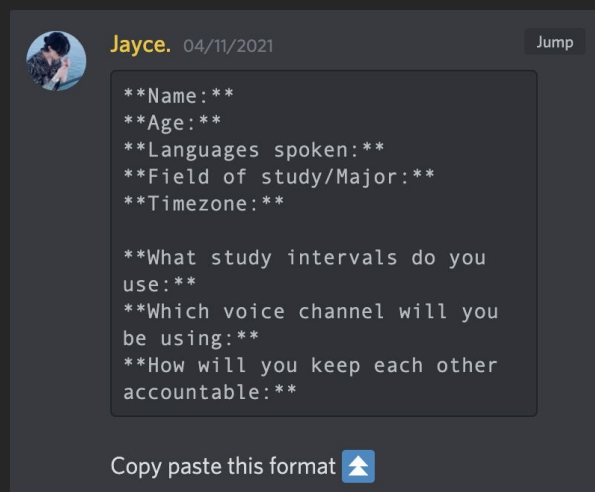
Jayce. 04/11/2021

Jump

\*\*Name:\*\*
\*\*Age:\*\*
\*\*Languages spoken:\*\*
\*\*Field of study/Major:\*\*
\*\*Timezone:\*\*

\*\*What study intervals do you use:\*\*
\*\*Which voice channel will you be using:\*\*
\*\*How will you keep each other accountable:\*\*

Copy paste this format ⏫